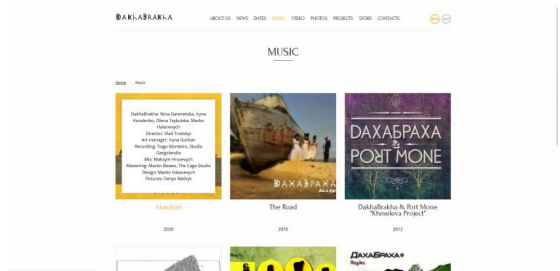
DAKHABRAKHA

ABOUT US NEWS DATES MUSIC VIDEO PHOTOS PROJECTS STORE CONTACTS

MUSIC

Home → Music

DakhaBrakha: Nina Garenetska, Iryna Kovalenko, Olena Tsybulska, Marko Halanevych
Director: Vlad Troitskyi
Art manager: Iryna Gorban
Recording: Tiago Monteiro, Studio Gargolandia
Mix: Maksym Hrusnych
Mastering: Martin Bowes, The Cage Studio
Design: Marko Halanevych
Pictures: Denys Melnyk

Alambari

2020

ДАХАБРАХА

The Road

2016

ДАХАБРАХА & PORT MONE

DakhaBrakha & Port Mone "Khmeleva Project"

2012

ДахаБраха